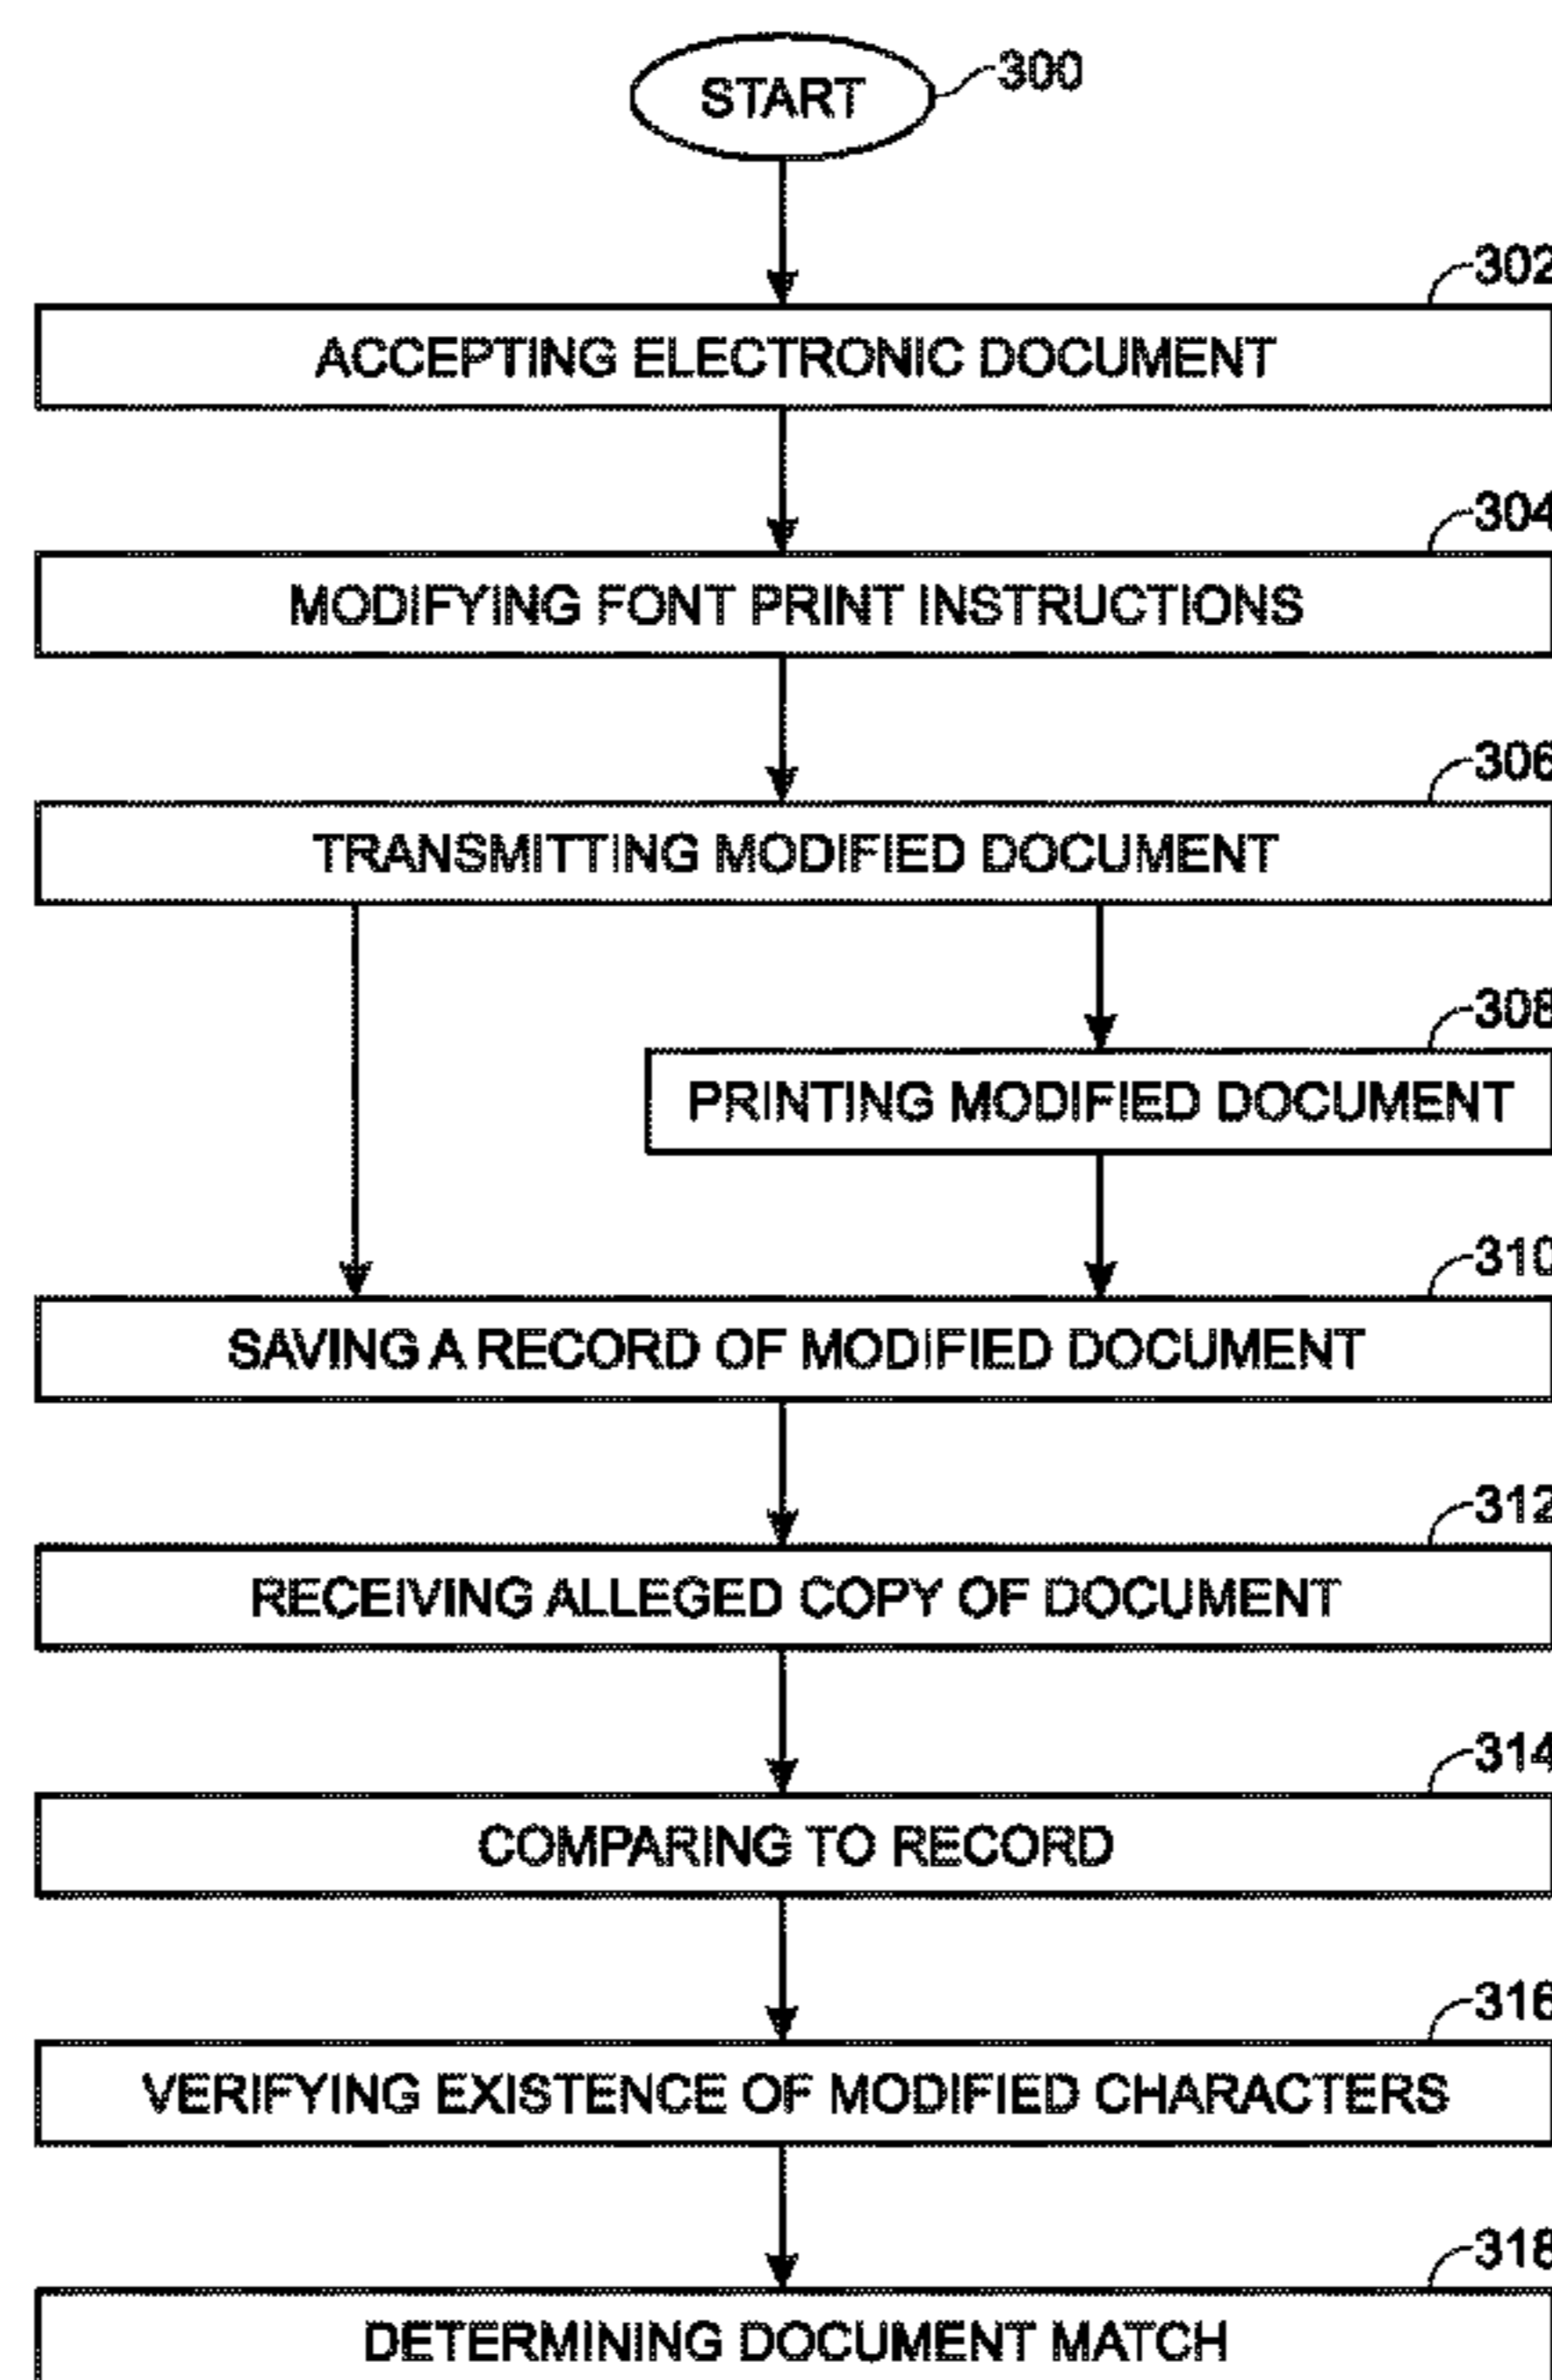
START
300

302
ACCEPTING ELECTRONIC DOCUMENT

304
MODIFYING FONT PRINT INSTRUCTIONS

306
TRANSMITTING MODIFIED DOCUMENT

308
PRINTING MODIFIED DOCUMENT

310
SAVING A RECORD OF MODIFIED DOCUMENT

312
RECEIVING ALLEGED COPY OF DOCUMENT

314
COMPARING TO RECORD

316
VERIFYING EXISTENCE OF MODIFIED CHARACTERS

318
DETERMINING DOCUMENT MATCH